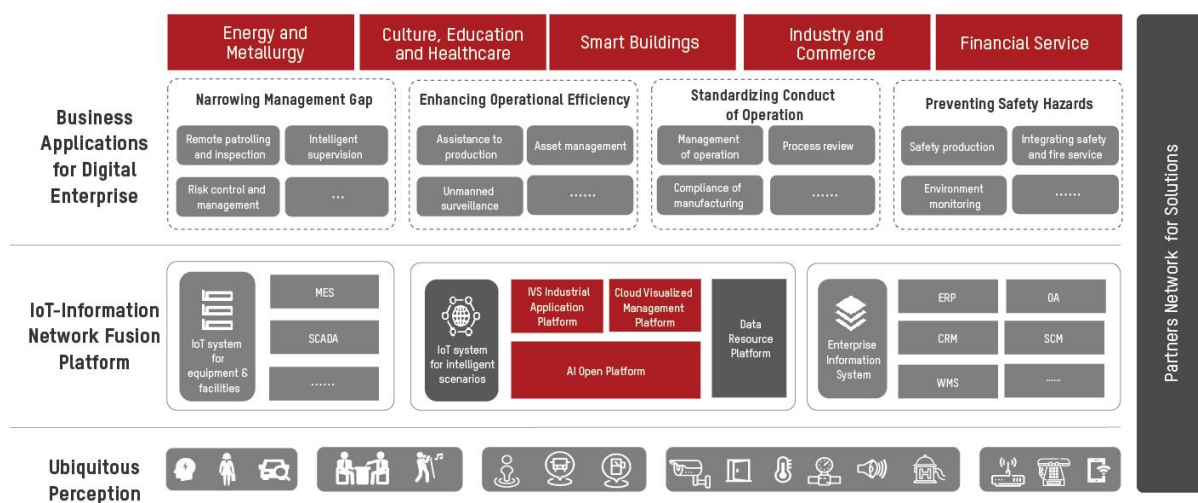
Energy and Metallurgy

Culture, Education and Healthcare

Smart Buildings

Industry and Commerce

Financial Service

Business Applications for Digital Enterprise

Narrowing Management Gap

Remote patrolling and inspection

Intelligent supervision

Risk control and management

...

Enhancing Operational Efficiency

Assistance to production

Asset management

Unmanned surveillance

......

Standardizing Conduct of Operation

Management of operation

Process review

Compliance of manufacturing

......

Preventing Safety Hazards

Safety production

Integrating safety and fire service

Environment monitoring

......

IoT-Information Network Fusion Platform

IoT system for equipment & facilities

MES

SCADA

......

IoT system for intelligent scenarios

IVS Industrial Application Platform

Cloud Visualized Management Platform

AI Open Platform

Data Resource Platform

Enterprise Information System

ERP

OA

CRM

SCM

WMS

.....

Ubiquitous Perception

Partners Network for Solutions